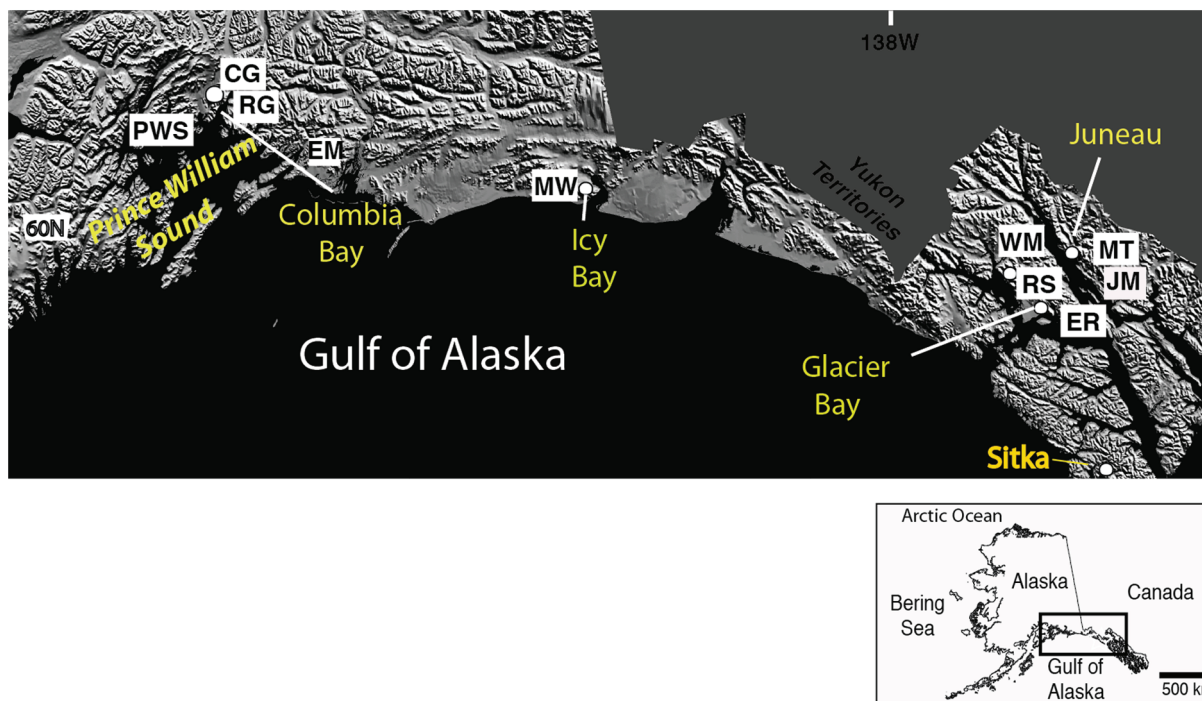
138W

CG

RG

PWS

EM

Prince William Sound

60N

Columbia Bay

MW

Icy Bay

Yukon Territories

Juneau

WM

MT

RS

JM

ER

Glacier Bay

Gulf of Alaska

Sitka

Arctic Ocean

Alaska

Canada

Bering Sea

Gulf of Alaska

500 k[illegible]